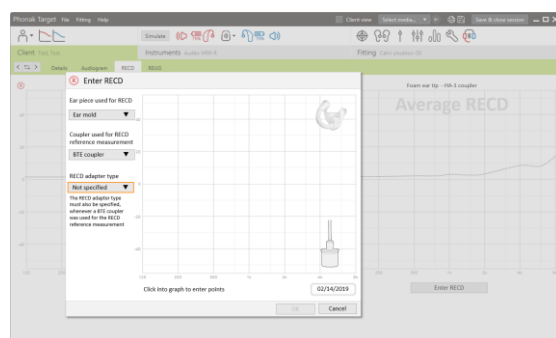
Phonak Target File Fitting Help

Client view Select media... Save & close session

Simulate

Client Test Test

Instruments Audeo M90-R

Fitting Calm situation (0)

Details Audiogram RECD RECD

Enter RECD

Ear piece used for RECD

Ear mold

Coupler used for RECD reference measurement

BTE coupler

RECD adapter type

Not specified

The RECD adapter type must also be specified, whenever a BTE coupler was used for the RECD reference measurement

Click into graph to enter points

02/14/2019

OK

Cancel

Foam ear tip - HA-1 coupler

Average RECD

Enter RECD